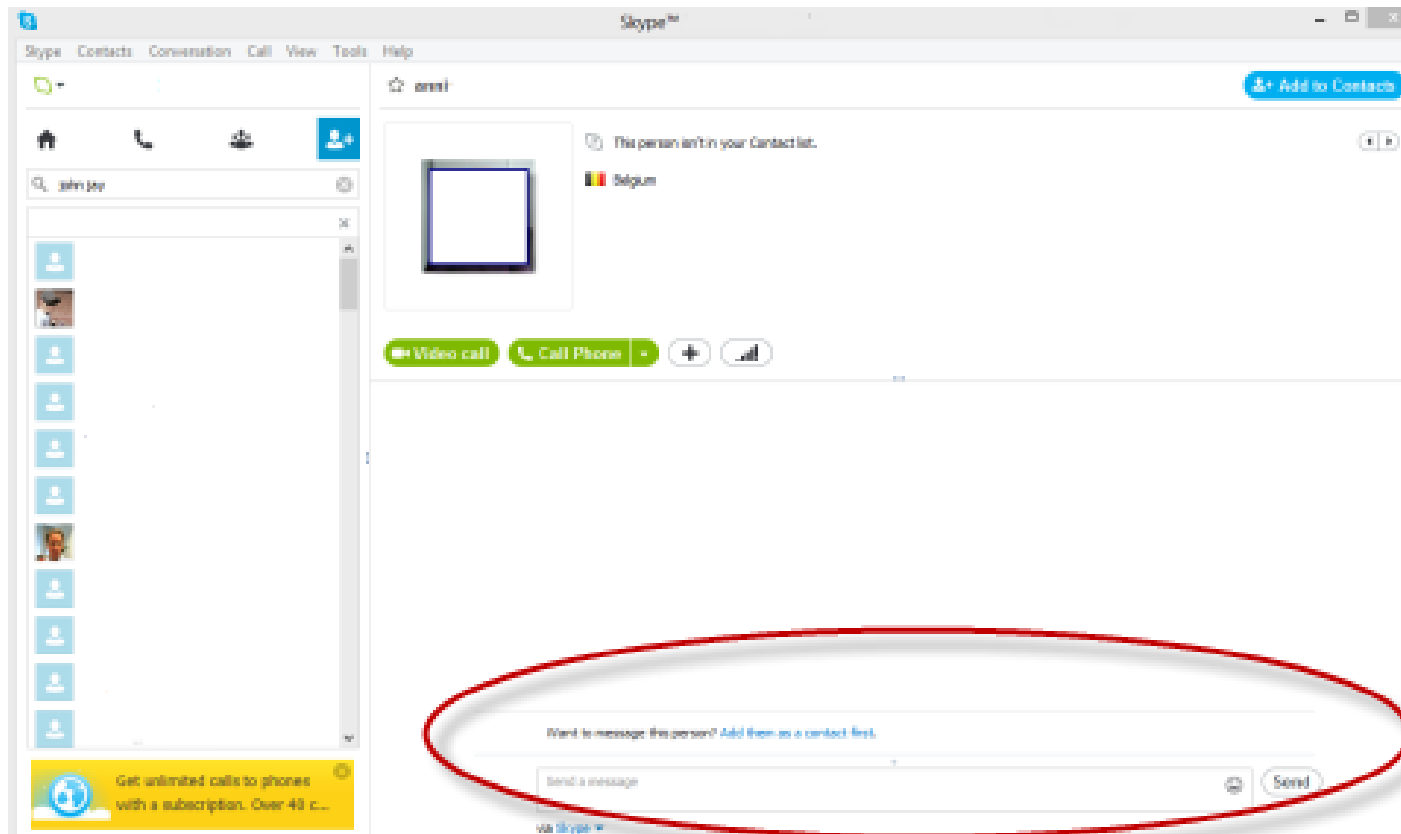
Skype™

Skype Contacts Conversation Call View Tools Help

anni

Add to Contacts

john jay

This person isn't in your Contact list.

Belgium

Video call

Call Phone

Want to message this person? Add them as a contact first.

Send a message

Send

via Skype

Get unlimited calls to phones with a subscription. Over 40 c...